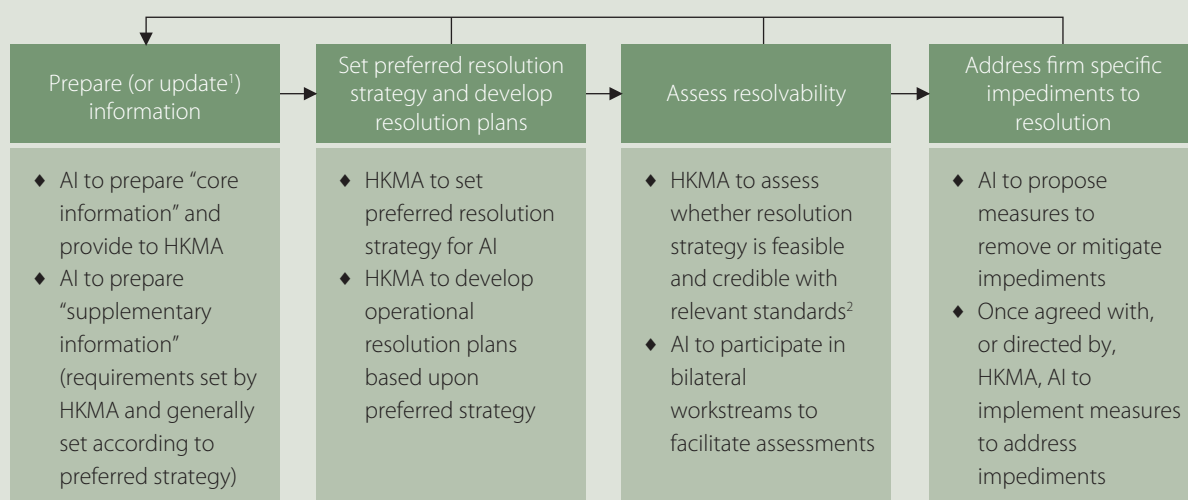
Prepare (or update$^1$) information

- AI to prepare "core information" and provide to HKMA
- AI to prepare "supplementary information" (requirements set by HKMA and generally set according to preferred strategy)

Set preferred resolution strategy and develop resolution plans

- HKMA to set preferred resolution strategy for AI
- HKMA to develop operational resolution plans based upon preferred strategy

Assess resolvability

- HKMA to assess whether resolution strategy is feasible and credible with relevant standards$^2$
- AI to participate in bilateral workstreams to facilitate assessments

Address firm specific impediments to resolution

- AI to propose measures to remove or mitigate impediments
- Once agreed with, or directed by, HKMA, AI to implement measures to address impediments